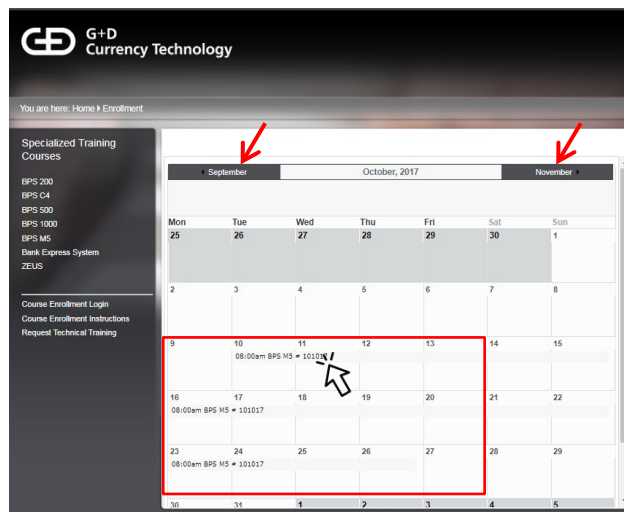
G+D
Currency Technology

You are here: Home ▸ Enrollment

Specialized Training Courses

BPS 200
BPS C4
BPS 500
BPS 1000
BPS M5
Bank Express System
ZEUS

Course Enrollment Login
Course Enrollment Instructions
Request Technical Training

◂ September | October, 2017 | November ▸

| Mon | Tue | Wed | Thu | Fri | Sat | Sun |
|---|---|---|---|---|---|---|
| 25 | 26 | 27 | 28 | 29 | 30 | 1 |
| 2 | 3 | 4 | 5 | 6 | 7 | 8 |
| 9 | 10 08:00am BPS M5 # 10101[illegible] | 11 | 12 | 13 | 14 | 15 |
| 16 08:00am BPS M5 # 101017 | 17 | 18 | 19 | 20 | 21 | 22 |
| 23 08:00am BPS M5 # 101017 | 24 | 25 | 26 | 27 | 28 | 29 |
| 30 | 31 | 1 | 2 | 3 | 4 | 5 |